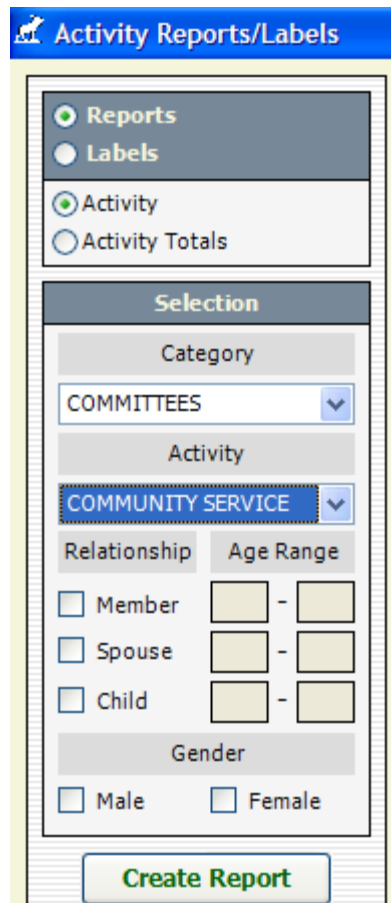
Activity Reports/Labels

Reports
Labels

Activity
Activity Totals

Selection

Category

COMMITTEES

Activity

COMMUNITY SERVICE

Relationship

Age Range

Member -
Spouse -
Child -

Gender

Male
Female

Create Report